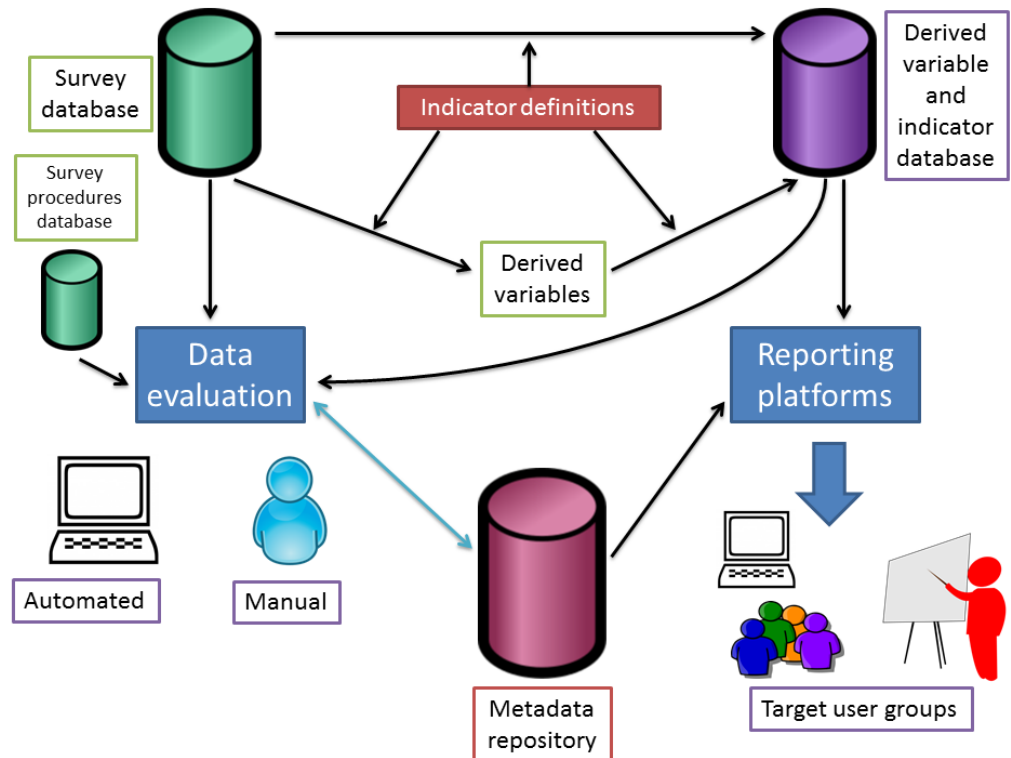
Survey database

Indicator definitions

Derived variable and indicator database

Survey procedures database

Derived variables

Data evaluation

Reporting platforms

Automated

Manual

Metadata repository

Target user groups